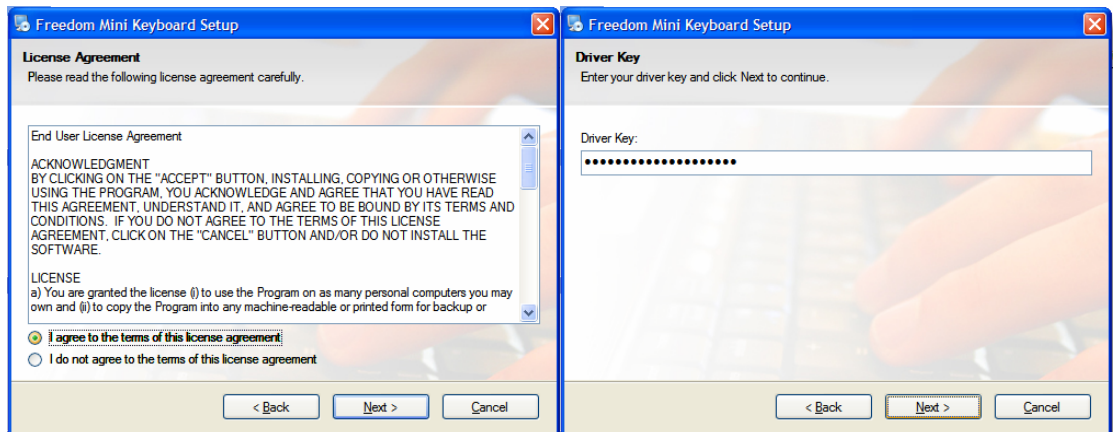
Freedom Mini Keyboard Setup

License Agreement
Please read the following license agreement carefully.

End User License Agreement

ACKNOWLEDGMENT
BY CLICKING ON THE "ACCEPT" BUTTON, INSTALLING, COPYING OR OTHERWISE USING THE PROGRAM, YOU ACKNOWLEDGE AND AGREE THAT YOU HAVE READ THIS AGREEMENT, UNDERSTAND IT, AND AGREE TO BE BOUND BY ITS TERMS AND CONDITIONS. IF YOU DO NOT AGREE TO THE TERMS OF THIS LICENSE AGREEMENT, CLICK ON THE "CANCEL" BUTTON AND/OR DO NOT INSTALL THE SOFTWARE.

LICENSE
a) You are granted the license (i) to use the Program on as many personal computers you may own and (ii) to copy the Program into any machine-readable or printed form for backup or

I agree to the terms of this license agreement
I do not agree to the terms of this license agreement

< Back
Next >
Cancel

Freedom Mini Keyboard Setup

Driver Key
Enter your driver key and click Next to continue.

Driver Key:
•••••••••••••••••••

< Back
Next >
Cancel